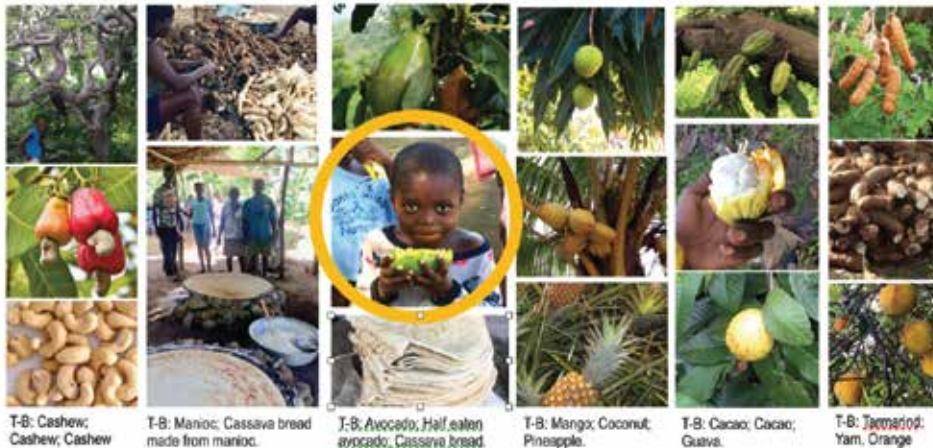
T-B: Cashew; Cashew; Cashew

T-B: Manioc; Cassava bread made from manioc.

T-B: Avocado; Half eaten avocado; Cassava bread.

T-B: Mango; Coconut; Pineapple.

T-B: Cacao; Cacao; Guava.

T-B: Tamarind; Yam, Orange